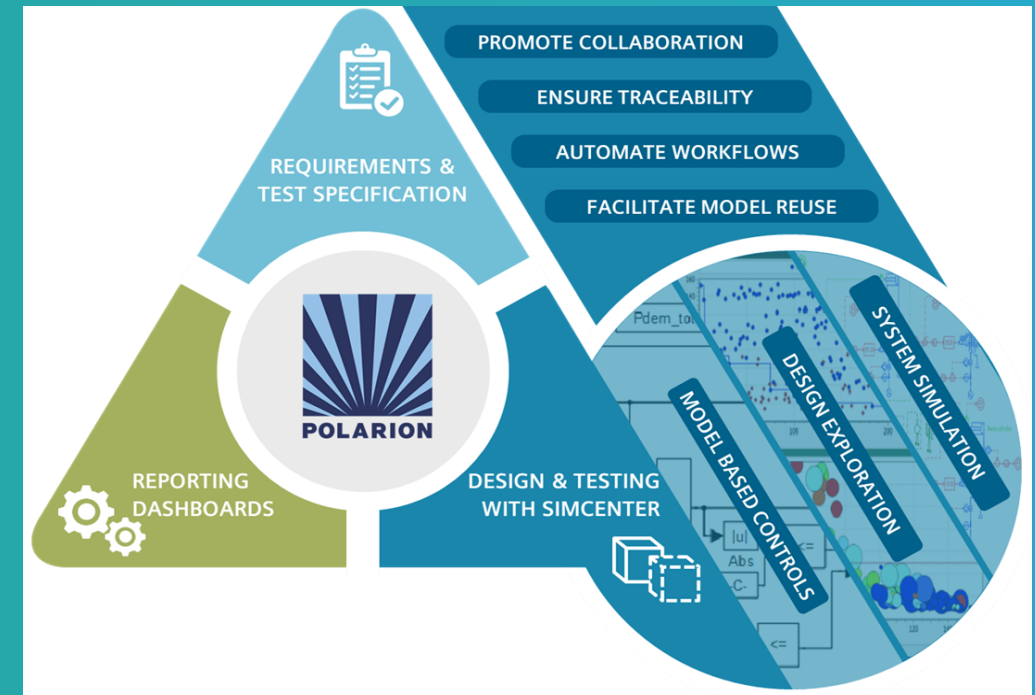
PROMOTE COLLABORATION
ENSURE TRACEABILITY
AUTOMATE WORKFLOWS
FACILITATE MODEL REUSE

REQUIREMENTS & TEST SPECIFICATION

POLARION

REPORTING DASHBOARDS

DESIGN & TESTING WITH SIMCENTER

MODEL BASED CONTROLS
DESIGN EXPLORATION
SYSTEM SIMULATION

Pdem_to
|u|
Abs
-C-
<=
<=
200
120